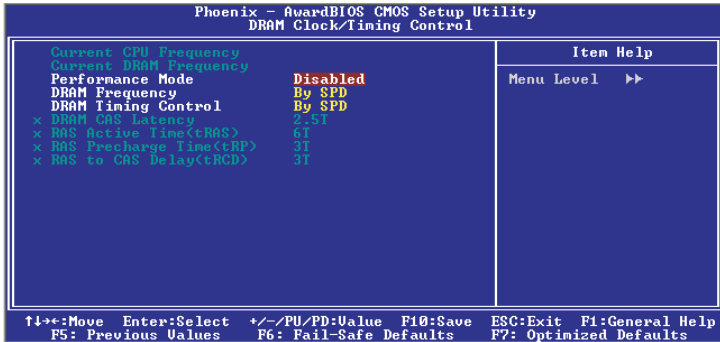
Phoenix - AwardBIOS CMOS Setup Utility
DRAM Clock/Timing Control

Current CPU Frequency
Current DRAM Frequency
Performance Mode Disabled
DRAM Frequency By SPD
DRAM Timing Control By SPD
x DRAM CAS Latency 2.5T
x RAS Active Time(tRAS) 6T
x RAS Precharge Time(tRP) 3T
x RAS to CAS Delay(tRCD) 3T

Item Help

Menu Level ▶▶

↑↓→←:Move Enter:Select +/-/PU/PD:Value F10:Save ESC:Exit F1:General Help
F5: Previous Values F6: Fail-Safe Defaults F7: Optimized Defaults